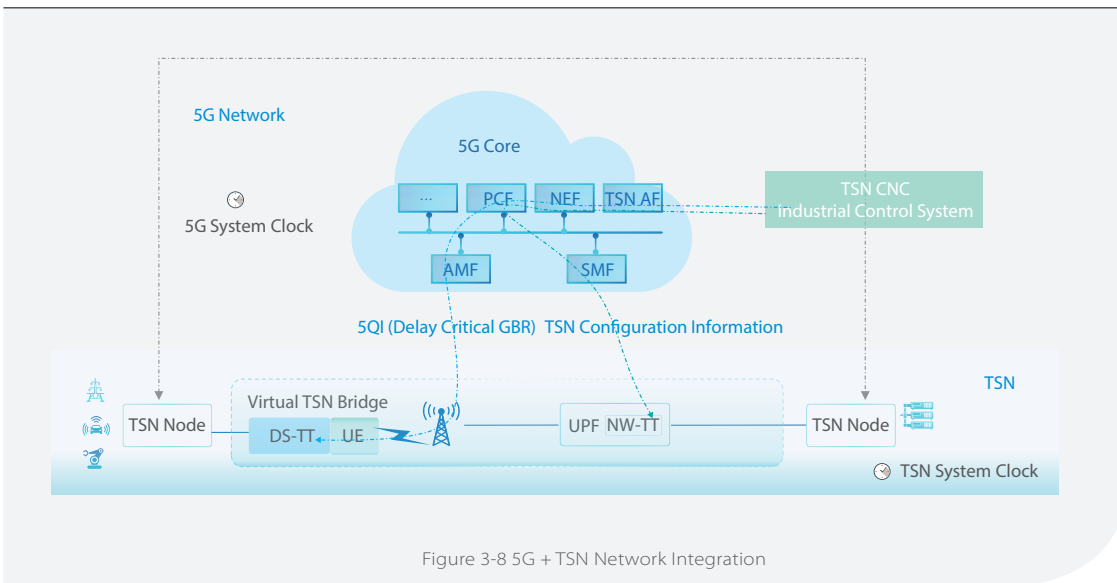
5G Network

5G Core

5G System Clock

...

PCF

NEF

TSN AF

TSN CNC
Industrial Control System

AMF

SMF

5QI (Delay Critical GBR)

TSN Configuration Information

TSN

TSN Node

Virtual TSN Bridge

DS-TT

UE

UPF

NW-TT

TSN Node

TSN System Clock

Figure 3-8 5G + TSN Network Integration